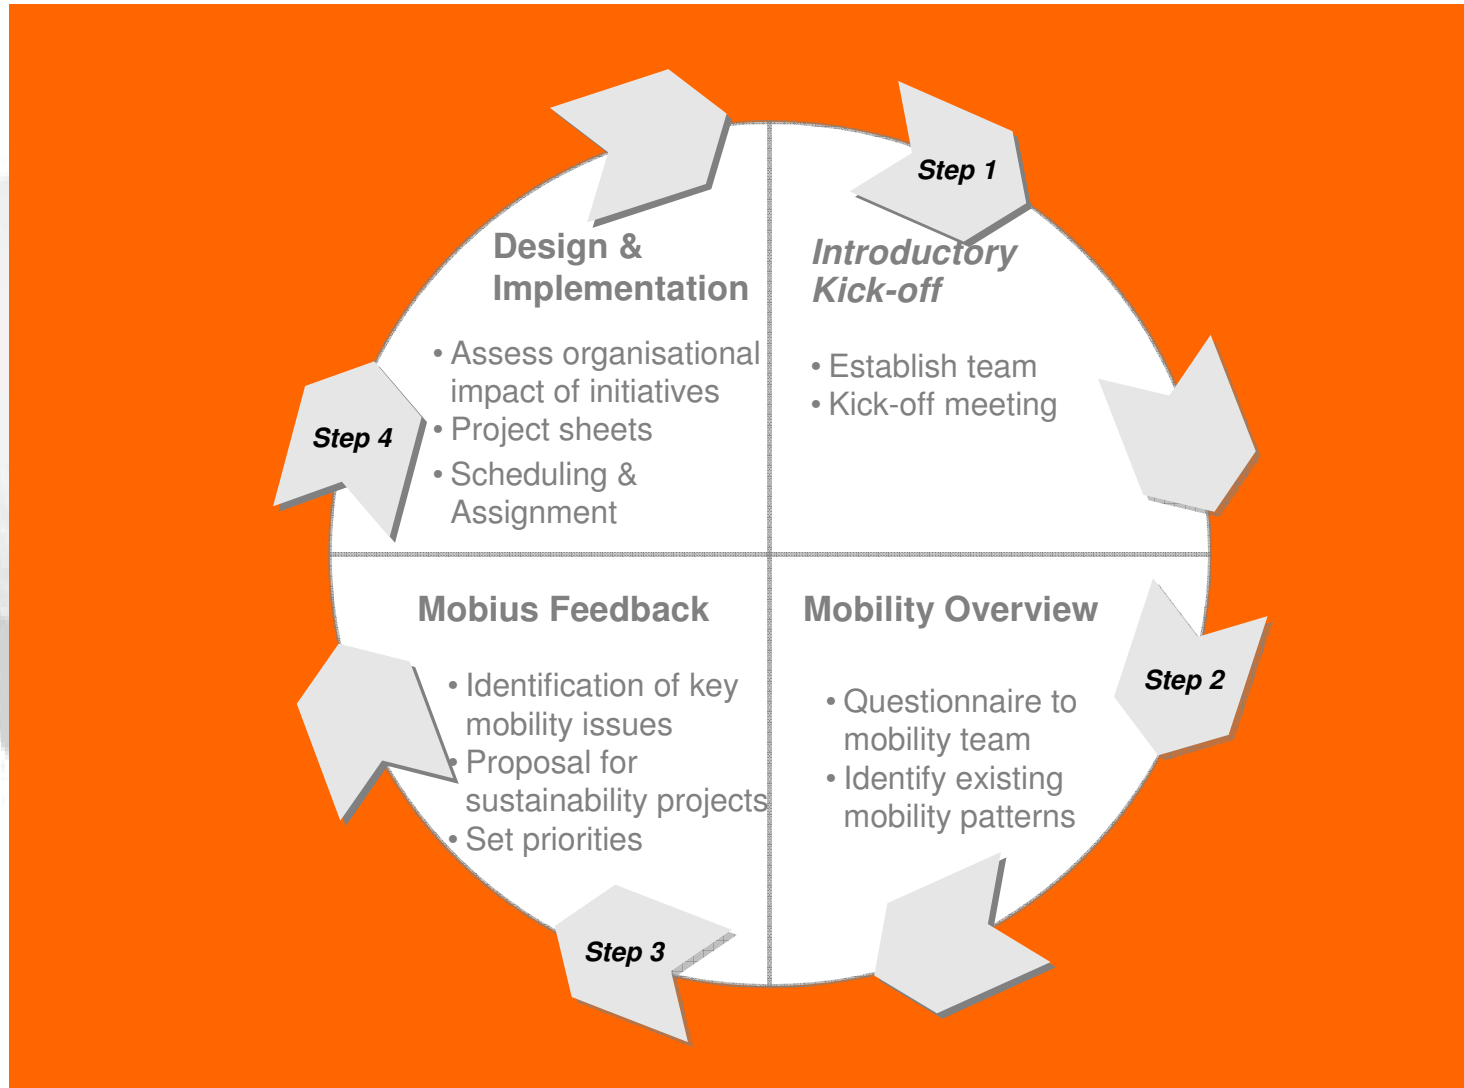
Step 1

Introductory Kick-off

• Establish team
• Kick-off meeting

Step 2

Mobility Overview

• Questionnaire to mobility team
• Identify existing mobility patterns

Step 3

Mobius Feedback

• Identification of key mobility issues
• Proposal for sustainability projects
• Set priorities

Step 4

Design & Implementation

• Assess organisational impact of initiatives
• Project sheets
• Scheduling & Assignment